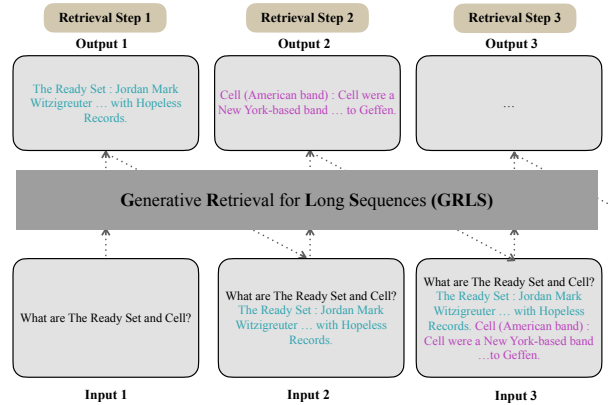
Retrieval Step 1

Output 1

The Ready Set : Jordan Mark Witzigreuter … with Hopeless Records.

Retrieval Step 2

Output 2

Cell (American band) : Cell were a New York-based band … to Geffen.

Retrieval Step 3

Output 3

…

Generative Retrieval for Long Sequences (GRLS)

What are The Ready Set and Cell?

Input 1

What are The Ready Set and Cell? The Ready Set : Jordan Mark Witzigreuter … with Hopeless Records.

Input 2

What are The Ready Set and Cell? The Ready Set : Jordan Mark Witzigreuter … with Hopeless Records. Cell (American band) : Cell were a New York-based band …to Geffen.

Input 3